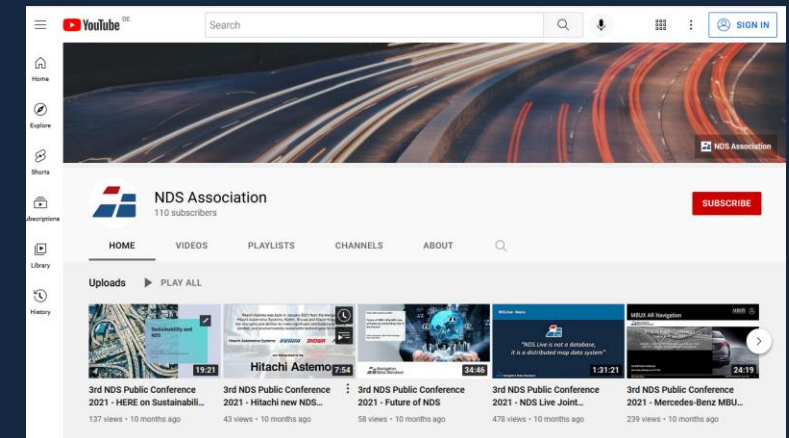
YouTube DE

Search

SIGN IN

Home

Explore

Shorts

Subscriptions

Library

History

NDS Association

NDS Association

110 subscribers

SUBSCRIBE

HOME

VIDEOS

PLAYLISTS

CHANNELS

ABOUT

Uploads

PLAY ALL

Sustainability and NDS

19:21

3rd NDS Public Conference 2021 - HERE on Sustainabili...

137 views • 10 months ago

Hitachi Astemo

7:54

3rd NDS Public Conference 2021 - Hitachi new NDS...

43 views • 10 months ago

34:46

3rd NDS Public Conference 2021 - Future of NDS

58 views • 10 months ago

"NDS.Live is not a database, it is a distributed map data system"

1:31:21

3rd NDS Public Conference 2021 - NDS Live Joint...

478 views • 10 months ago

MBUX AR Navigation

24:19

3rd NDS Public Conference 2021 - Mercedes-Benz MBU...

239 views • 10 months ago